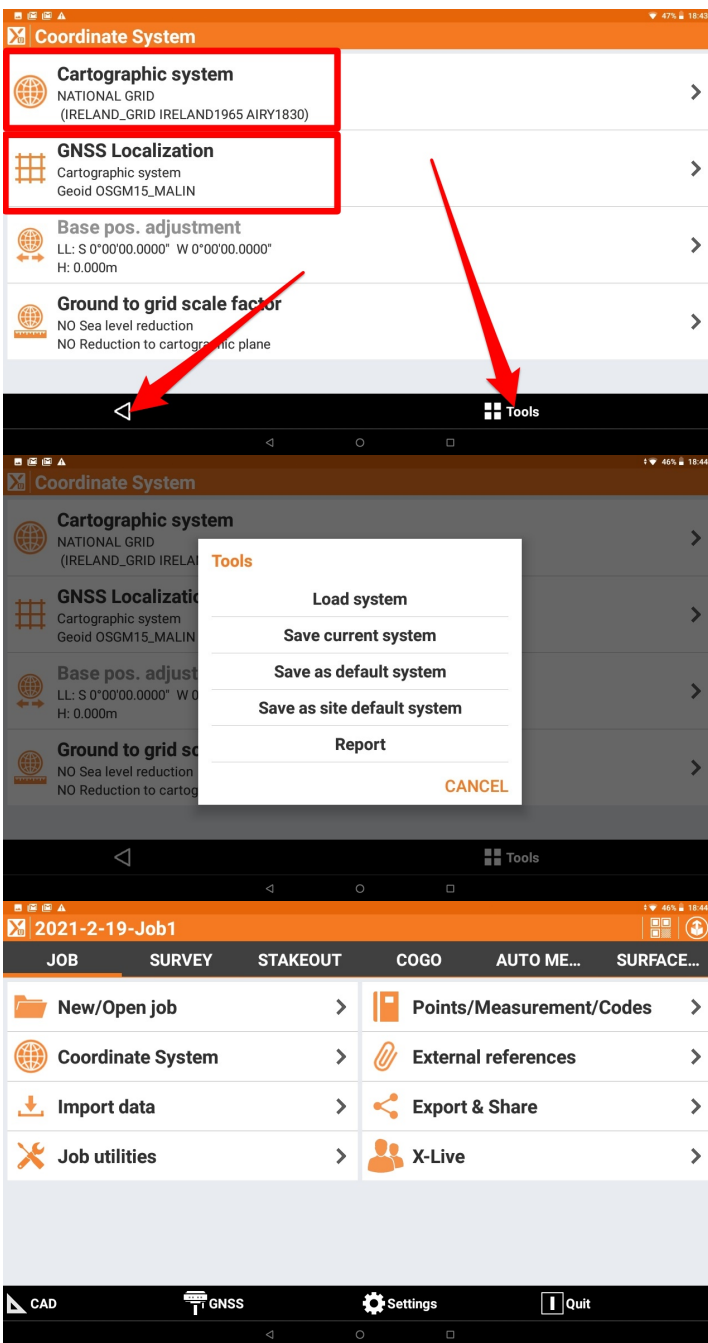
47% 18:43

Coordinate System

Cartographic system
NATIONAL GRID
(IRELAND_GRID IRELAND1965 AIRY1830)

GNSS Localization
Cartographic system
Geoid OSGM15_MALIN

Base pos. adjustment
LL: S 0°00'00.0000" W 0°00'00.0000"
H: 0.000m

Ground to grid scale factor
NO Sea level reduction
NO Reduction to cartographic plane

Tools

46% 18:44

Coordinate System

Cartographic system
NATIONAL GRID
(IRELAND_GRID IRELAN

GNSS Localizatio
Cartographic system
Geoid OSGM15_MALIN

Base pos. adjust
LL: S 0°00'00.0000" W 0
H: 0.000m

Ground to grid sc
NO Sea level reduction
NO Reduction to cartog

Tools
Load system
Save current system
Save as default system
Save as site default system
Report
CANCEL

Tools

46% 18:44

2021-2-19-Job1

JOB SURVEY STAKEOUT COGO AUTO ME... SURFACE...

New/Open job
Points/Measurement/Codes
Coordinate System
External references
Import data
Export & Share
Job utilities
X-Live

CAD GNSS Settings Quit